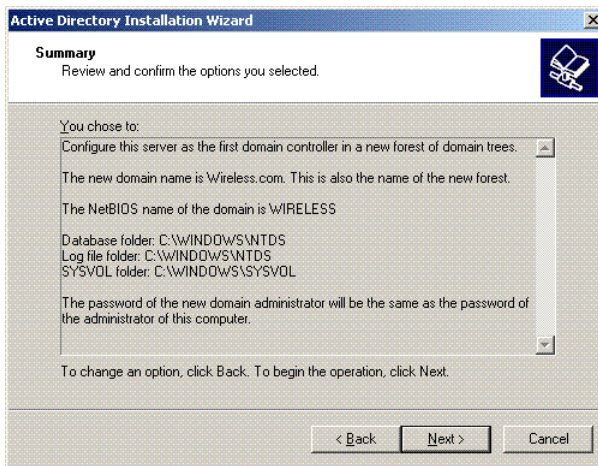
Active Directory Installation Wizard

Summary
Review and confirm the options you selected.

You chose to:

Configure this server as the first domain controller in a new forest of domain trees.

The new domain name is Wireless.com. This is also the name of the new forest.

The NetBIOS name of the domain is WIRELESS

Database folder: C:\WINDOWS\NTDS
Log file folder: C:\WINDOWS\NTDS
SYSVOL folder: C:\WINDOWS\SYSVOL

The password of the new domain administrator will be the same as the password of the administrator of this computer.

To change an option, click Back. To begin the operation, click Next.

< Back | Next > | Cancel